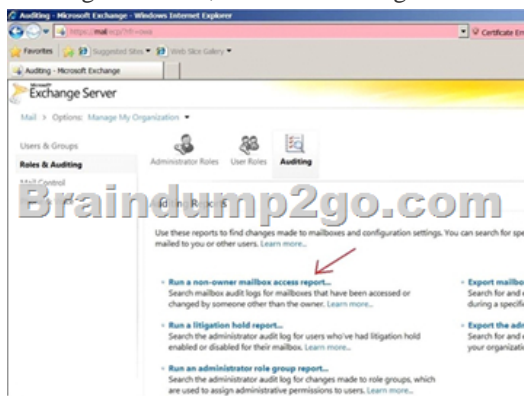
Auditing - Microsoft Exchange - Windows Internet Explorer

https://mail.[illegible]/ecp/?rfr=owa

Certificate Er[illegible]

Favorites

Suggested Sites ▾

Web Slice Gallery ▾

Auditing - Microsoft Exchange

Microsoft Exchange Server

Mail > Options: Manage My Organization ▾

Users & Groups

Roles & Auditing

Mail Control

Administrator Roles

User Roles

Auditing

Braindump2go.com

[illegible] R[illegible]s

Use these reports to find changes made to mailboxes and configuration settings. You can search for spe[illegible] mailed to you or other users. Learn more...

Run a non-owner mailbox access report...
Search mailbox audit logs for mailboxes that have been accessed or changed by someone other than the owner. Learn more...

Run a litigation hold report...
Search the administrator audit log for users who've had litigation hold enabled or disabled for their mailbox. Learn more...

Run an administrator role group report...
Search the administrator audit log for changes made to role groups, which are used to assign administrative permissions to users. Learn more...

Export mailbo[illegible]
Search for and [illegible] during a specifi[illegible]

Export the ad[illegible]
Search for and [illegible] your organizati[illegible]